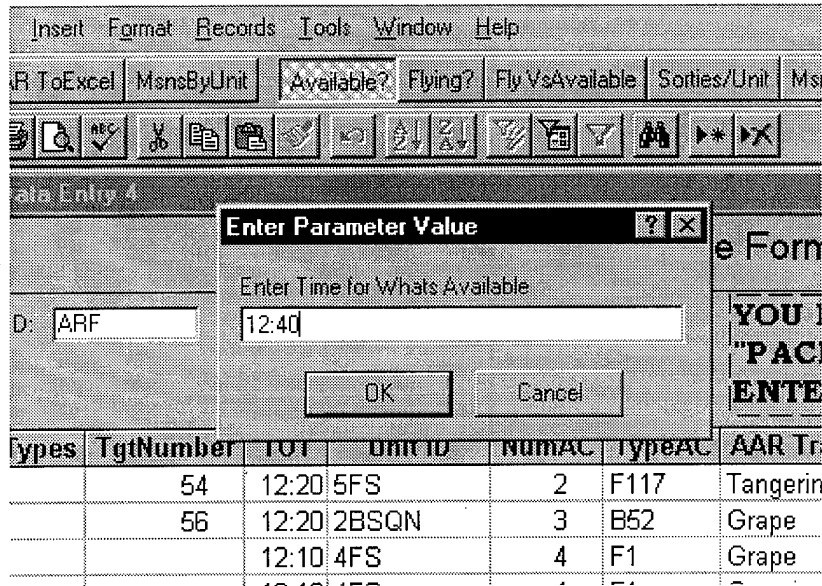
Insert Format Records Tools Window Help

R ToExcel | MsnsByUnit | Available? | Flying? | Fly VsAvailable | Sorties/Unit | Ms

ata Entry 4

Enter Parameter Value

Enter Time for Whats Available

12:40

OK

Cancel

e Form

D: ARF

YOU
"PAC
ENTE

| Types | TgtNumber | TOT | Unit ID | NumAC | TypeAC | AAR Tr |
|---|---|---|---|---|---|---|
| | 54 | 12:20 | 5FS | 2 | F117 | Tangerin |
| | 56 | 12:20 | 2BSQN | 3 | B52 | Grape |
| | | 12:10 | 4FS | 4 | F1 | Grape |
| | | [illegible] | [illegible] | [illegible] | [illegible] | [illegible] |